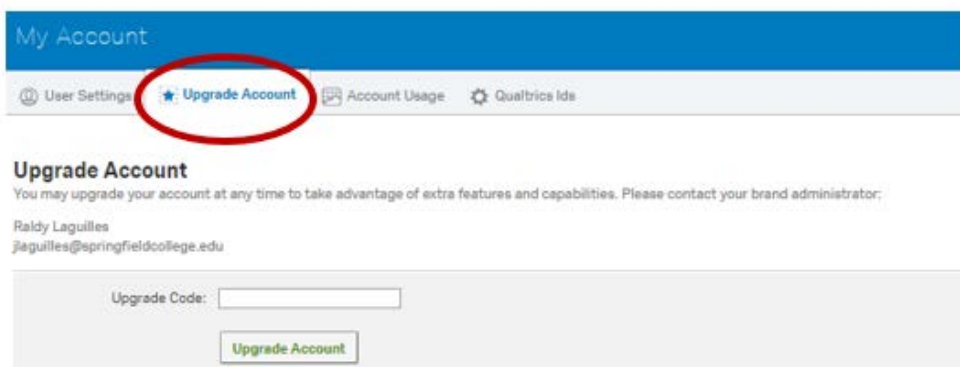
My Account

User Settings
Upgrade Account
Account Usage
Qualtrics Ids

Upgrade Account

You may upgrade your account at any time to take advantage of extra features and capabilities. Please contact your brand administrator:

Raldy Laguilles
jlaguilles@springfieldcollege.edu

Upgrade Code:

Upgrade Account